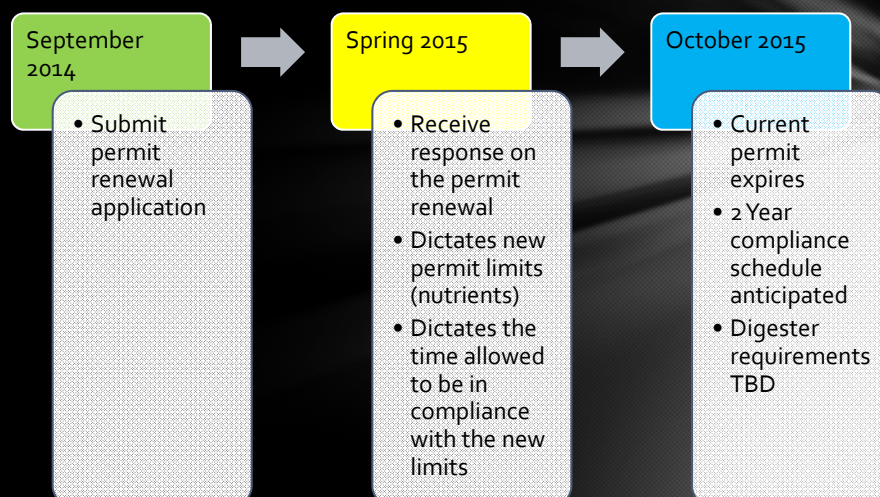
September 2014

• Submit permit renewal application

Spring 2015

• Receive response on the permit renewal
• Dictates new permit limits (nutrients)
• Dictates the time allowed to be in compliance with the new limits

October 2015

• Current permit expires
• 2 Year compliance schedule anticipated
• Digester requirements TBD